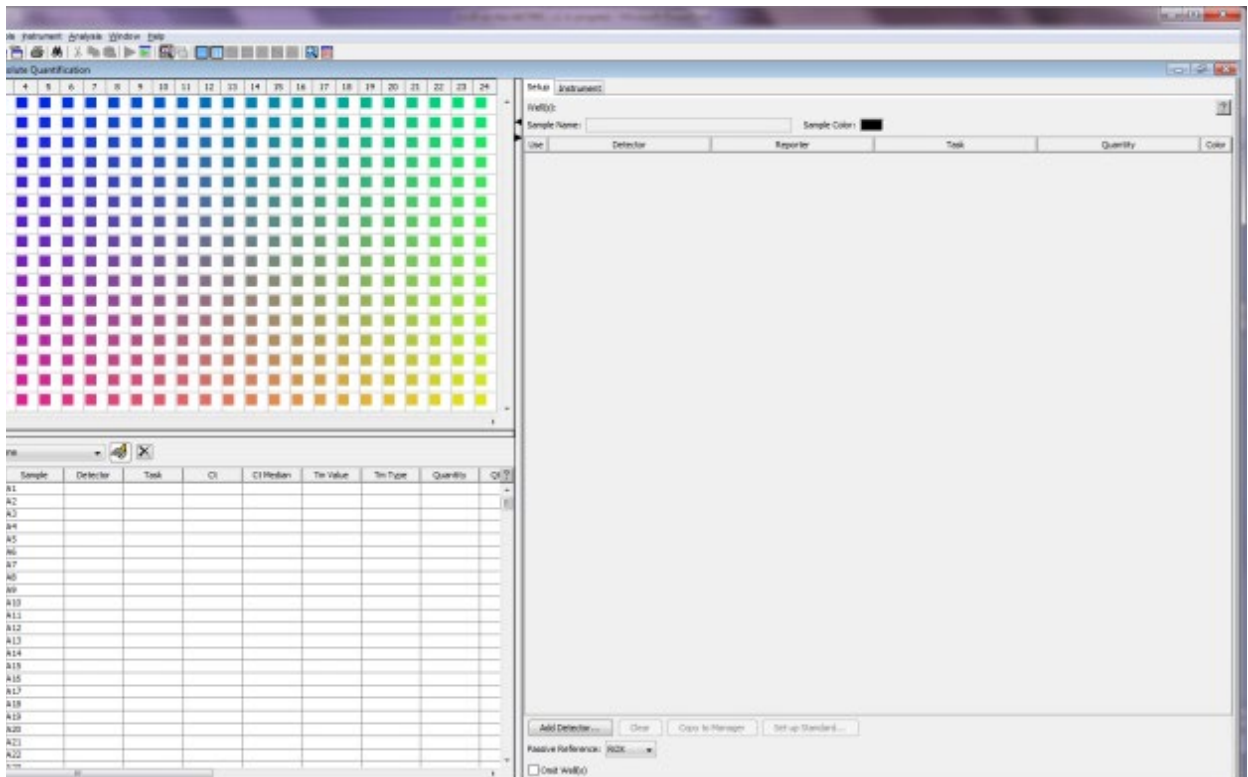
le Instrument Analysis Window Help

olute Quantification

| 4 | 5 | 6 | 7 | 8 | 9 | 10 | 11 | 12 | 13 | 14 | 15 | 16 | 17 | 18 | 19 | 20 | 21 | 22 | 23 | 24 |
|---|---|---|---|---|---|---|---|---|---|---|---|---|---|---|---|---|---|---|---|---|

ne

| Sample | Detector | Task | Ct | Ct Median | Tm Value | Tm Type | Quantity | Ql |
|---|---|---|---|---|---|---|---|---|
| A1 | | | | | | | | |
| A2 | | | | | | | | |
| A3 | | | | | | | | |
| A4 | | | | | | | | |
| A5 | | | | | | | | |
| A6 | | | | | | | | |
| A7 | | | | | | | | |
| A8 | | | | | | | | |
| A9 | | | | | | | | |
| A10 | | | | | | | | |
| A11 | | | | | | | | |
| A12 | | | | | | | | |
| A13 | | | | | | | | |
| A14 | | | | | | | | |
| A15 | | | | | | | | |
| A16 | | | | | | | | |
| A17 | | | | | | | | |
| A18 | | | | | | | | |
| A19 | | | | | | | | |
| A20 | | | | | | | | |
| A21 | | | | | | | | |
| A22 | | | | | | | | |

Setup Instrument

Well(s):

Sample Name:

Sample Color:

| Use | Detector | Reporter | Task | Quantity | Color |
|---|---|---|---|---|---|

Add Detector... Clear Copy to Manager Set up Standard...

Passive Reference: ROX

Omit Well(s)